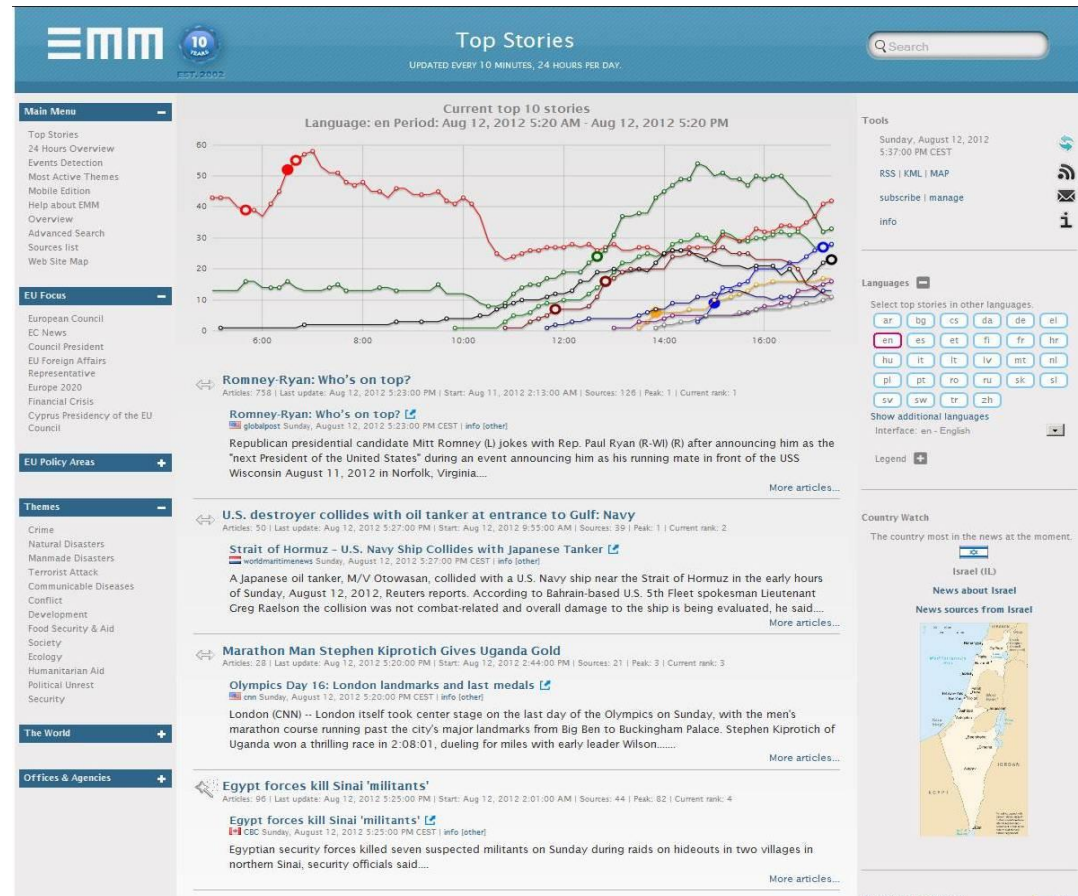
EMM 10 YEARS EST. 2002

Top Stories
UPDATED EVERY 10 MINUTES, 24 HOURS PER DAY.

Search

Main Menu
Top Stories
24 Hours Overview
Events Detection
Most Active Themes
Mobile Edition
Help about EMM
Overview
Advanced Search
Sources list
Web Site Map

EU Focus
European Council
EC News
Council President
EU Foreign Affairs Representative
Europe 2020
Financial Crisis
Cyprus Presidency of the EU Council

EU Policy Areas

Themes
Crime
Natural Disasters
Manmade Disasters
Terrorist Attack
Communicable Diseases
Conflict
Development
Food Security & Aid
Society
Ecology
Humanitarian Aid
Political Unrest
Security

The World

Offices & Agencies

Current top 10 stories
Language: en Period: Aug 12, 2012 5:20 AM - Aug 12, 2012 5:20 PM

60
50
40
30
20
10
0
6:00
8:00
10:00
12:00
14:00
16:00

Romney-Ryan: Who's on top?
Articles: 758 | Last update: Aug 12, 2012 5:23:00 PM | Start: Aug 11, 2012 2:13:00 AM | Sources: 126 | Peak: 1 | Current rank: 1

Romney-Ryan: Who's on top?
globalpost Sunday, August 12, 2012 5:23:00 PM CEST | info [other]
Republican presidential candidate Mitt Romney (L) jokes with Rep. Paul Ryan (R-WI) (R) after announcing him as the "next President of the United States" during an event announcing him as his running mate in front of the USS Wisconsin August 11, 2012 in Norfolk, Virginia....
More articles...

U.S. destroyer collides with oil tanker at entrance to Gulf: Navy
Articles: 50 | Last update: Aug 12, 2012 5:27:00 PM | Start: Aug 12, 2012 9:55:00 AM | Sources: 39 | Peak: 1 | Current rank: 2

Strait of Hormuz - U.S. Navy Ship Collides with Japanese Tanker
worldmaritimenews Sunday, August 12, 2012 5:27:00 PM CEST | info [other]
A Japanese oil tanker, M/V Otowasan, collided with a U.S. Navy ship near the Strait of Hormuz in the early hours of Sunday, August 12, 2012, Reuters reports. According to Bahrain-based U.S. 5th Fleet spokesman Lieutenant Greg Raelson the collision was not combat-related and overall damage to the ship is being evaluated, he said....
More articles...

Marathon Man Stephen Kiprotich Gives Uganda Gold
Articles: 28 | Last update: Aug 12, 2012 5:20:00 PM | Start: Aug 12, 2012 2:44:00 PM | Sources: 21 | Peak: 3 | Current rank: 3

Olympics Day 16: London landmarks and last medals
cnn Sunday, August 12, 2012 5:20:00 PM CEST | info [other]
London (CNN) -- London itself took center stage on the last day of the Olympics on Sunday, with the men's marathon course running past the city's major landmarks from Big Ben to Buckingham Palace. Stephen Kiprotich of Uganda won a thrilling race in 2:08:01, dueling for miles with early leader Wilson......
More articles...

Egypt forces kill Sinai 'militants'
Articles: 96 | Last update: Aug 12, 2012 5:25:00 PM | Start: Aug 12, 2012 2:01:00 AM | Sources: 44 | Peak: 82 | Current rank: 4

Egypt forces kill Sinai 'militants'
CBC Sunday, August 12, 2012 5:25:00 PM CEST | info [other]
Egyptian security forces killed seven suspected militants on Sunday during raids on hideouts in two villages in northern Sinai, security officials said....
More articles...

Tools
Sunday, August 12, 2012 5:37:00 PM CEST
RSS | KML | MAP
subscribe | manage
info

Languages
Select top stories in other languages.
ar bg cs da de el
en es et fi fr hr
hu it lt lv mt nl
pl pt ro ru sk sl
sv sw tr zh
Show additional languages
Interface: en - English
Legend

Country Watch
The country most in the news at the moment.
Israel (IL)
News about Israel
News sources from Israel